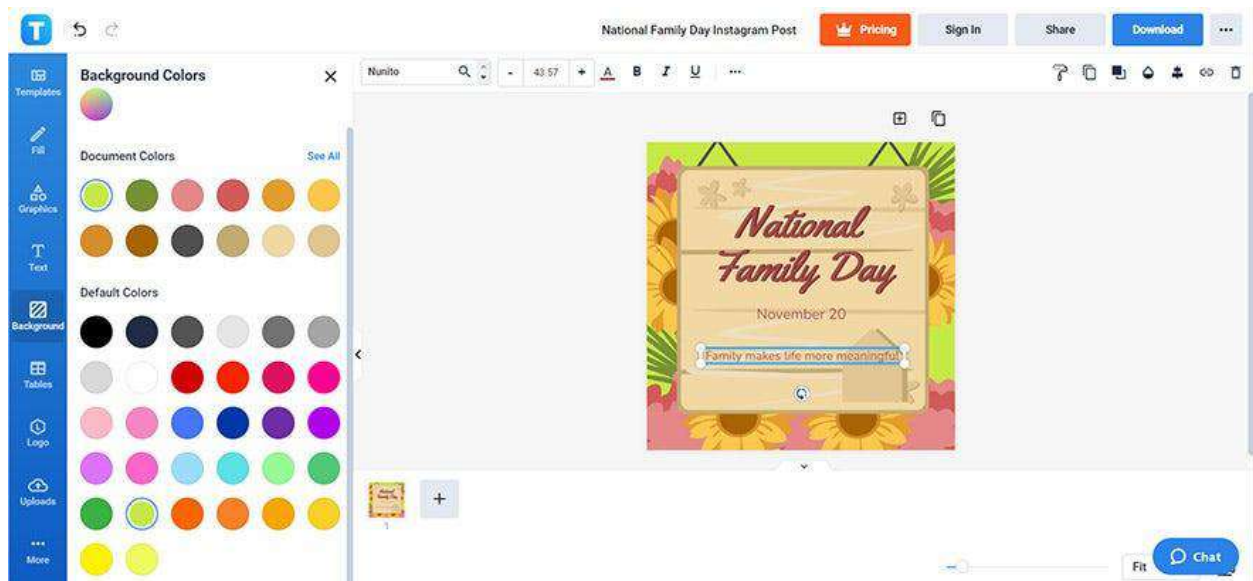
National Family Day Instagram Post

Pricing

Sign In

Share

Download

...

Templates

Fill

Graphics

Text

Background

Tables

Logo

Uploads

More

Background Colors

Document Colors

See All

Default Colors

Nunito

43.57

B

I

U

National Family Day

November 20

Family makes life more meaningful

1

+

Fit

Chat